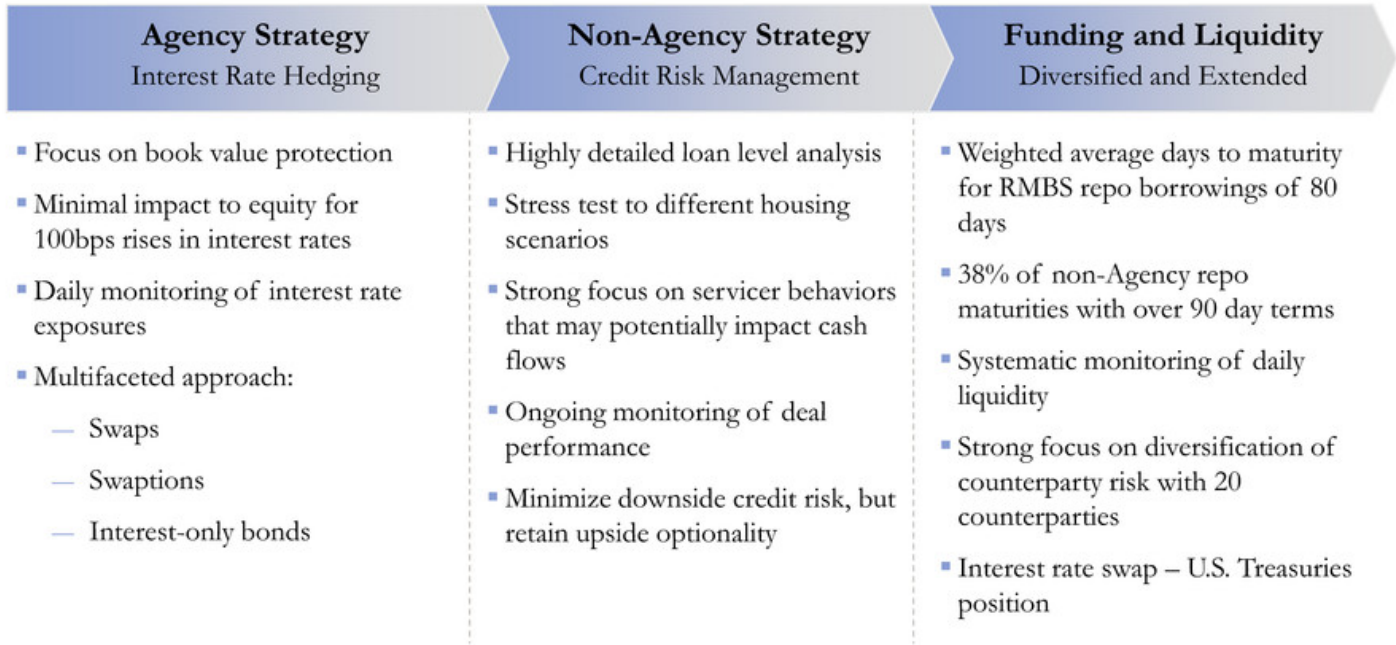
**Agency Strategy**
Interest Rate Hedging

- Focus on book value protection
- Minimal impact to equity for 100bps rises in interest rates
- Daily monitoring of interest rate exposures
- Multifaceted approach:
  — Swaps
  — Swaptions
  — Interest-only bonds

**Non-Agency Strategy**
Credit Risk Management

- Highly detailed loan level analysis
- Stress test to different housing scenarios
- Strong focus on servicer behaviors that may potentially impact cash flows
- Ongoing monitoring of deal performance
- Minimize downside credit risk, but retain upside optionality

**Funding and Liquidity**
Diversified and Extended

- Weighted average days to maturity for RMBS repo borrowings of 80 days
- 38% of non-Agency repo maturities with over 90 day terms
- Systematic monitoring of daily liquidity
- Strong focus on diversification of counterparty risk with 20 counterparties
- Interest rate swap – U.S. Treasuries position